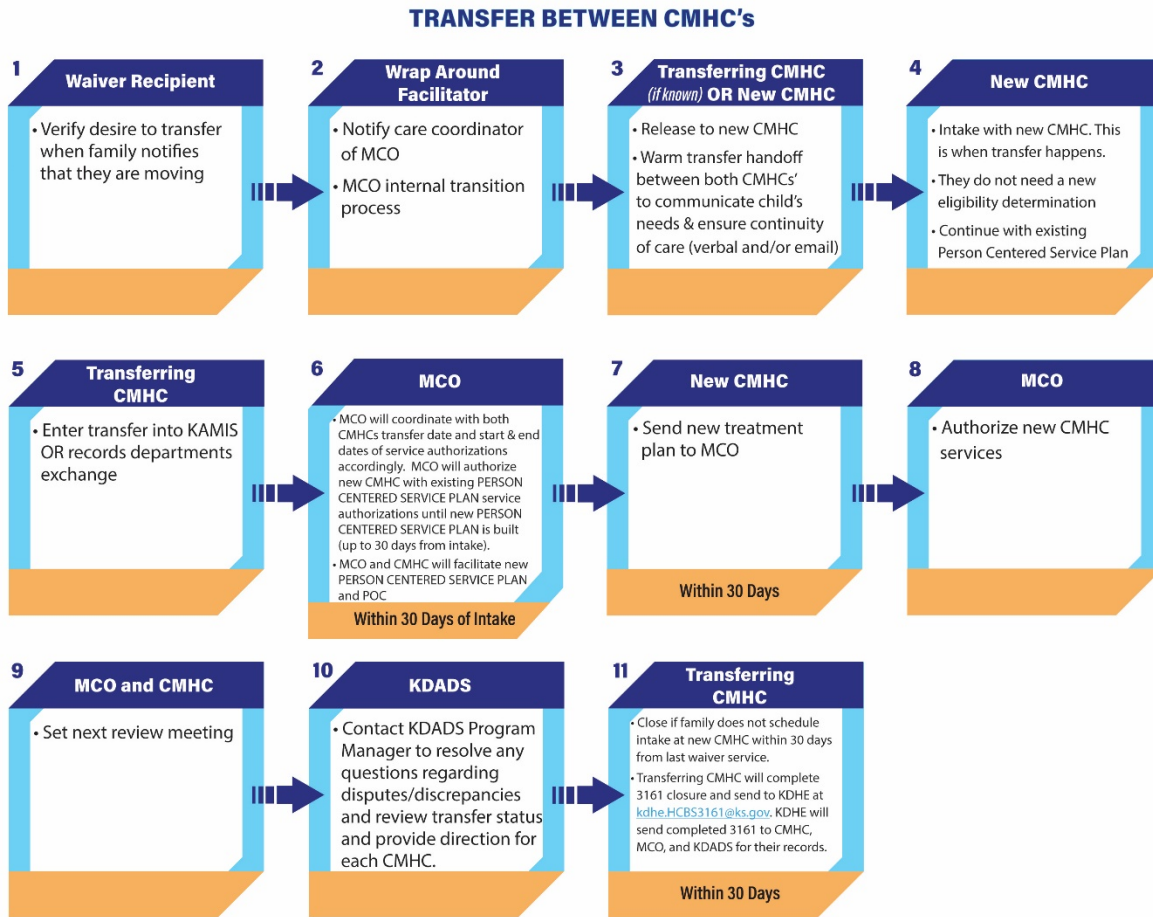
TRANSFER BETWEEN CMHC's

1
Waiver Recipient
• Verify desire to transfer when family notifies that they are moving

2
Wrap Around Facilitator
• Notify care coordinator of MCO
• MCO internal transition process

3
Transferring CMHC (if known) OR New CMHC
• Release to new CMHC
• Warm transfer handoff between both CMHCs' to communicate child's needs & ensure continuity of care (verbal and/or email)

4
New CMHC
• Intake with new CMHC. This is when transfer happens.
• They do not need a new eligibility determination
• Continue with existing Person Centered Service Plan

5
Transferring CMHC
• Enter transfer into KAMIS OR records departments exchange

6
MCO
• MCO will coordinate with both CMHCs transfer date and start & end dates of service authorizations accordingly. MCO will authorize new CMHC with existing PERSON CENTERED SERVICE PLAN service authorizations until new PERSON CENTERED SERVICE PLAN is built (up to 30 days from intake).
• MCO and CMHC will facilitate new PERSON CENTERED SERVICE PLAN and POC
Within 30 Days of Intake

7
New CMHC
• Send new treatment plan to MCO
Within 30 Days

8
MCO
• Authorize new CMHC services

9
MCO and CMHC
• Set next review meeting

10
KDADS
• Contact KDADS Program Manager to resolve any questions regarding disputes/discrepancies and review transfer status and provide direction for each CMHC.

11
Transferring CMHC
• Close if family does not schedule intake at new CMHC within 30 days from last waiver service.
• Transferring CMHC will complete 3161 closure and send to KDHE at kdhe.HCBS3161@ks.gov. KDHE will send completed 3161 to CMHC, MCO, and KDADS for their records.
Within 30 Days